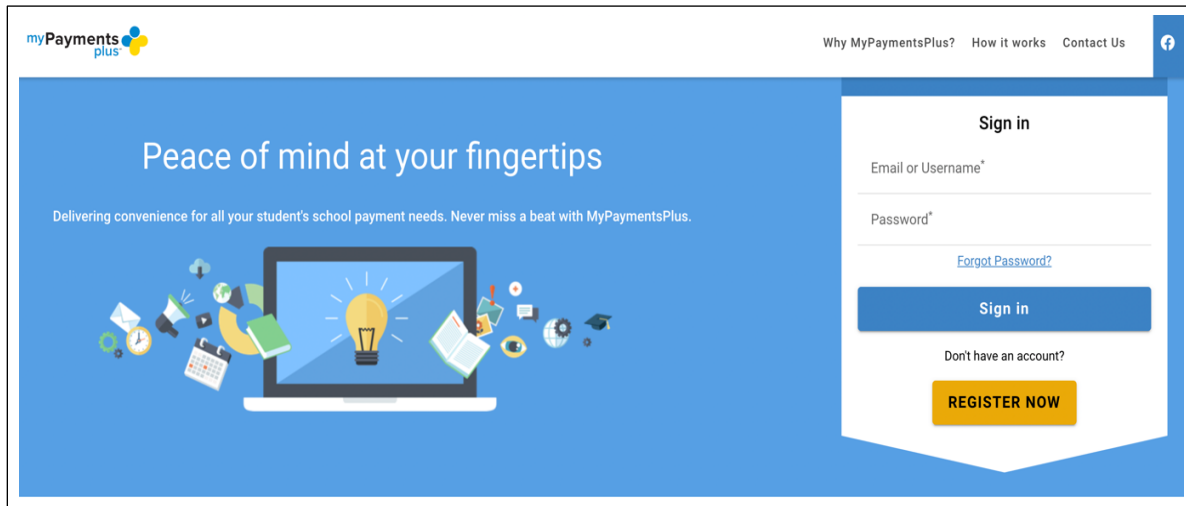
myPayments plus

Why MyPaymentsPlus? How it works Contact Us

Peace of mind at your fingertips

Delivering convenience for all your student's school payment needs. Never miss a beat with MyPaymentsPlus.

Sign in

Email or Username*

Password*

Forgot Password?

Sign in

Don't have an account?

REGISTER NOW